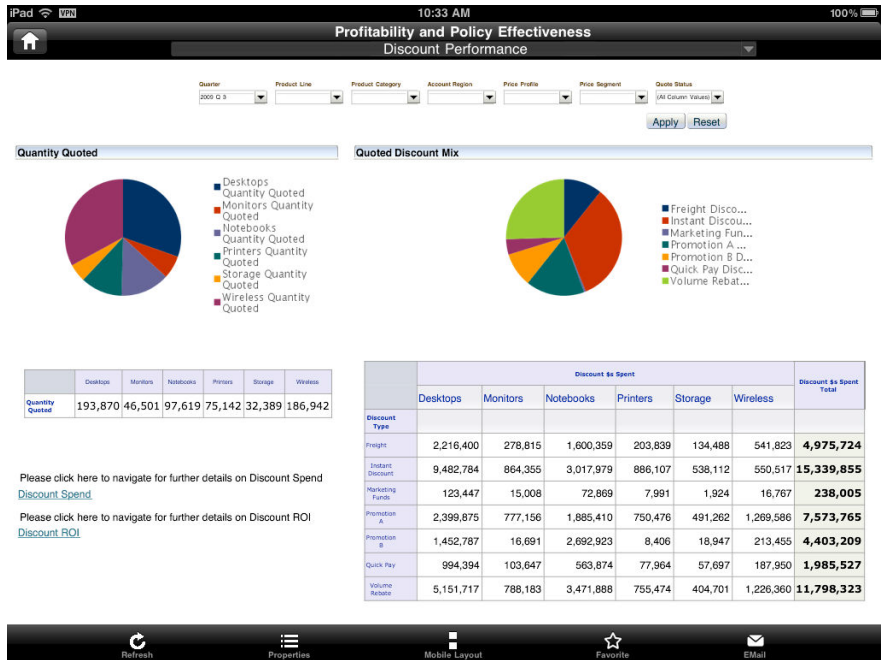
iPad VPN 10:33 AM 100%

Profitability and Policy Effectiveness
Discount Performance

Quarter
2005 Q 3
Product Line
Product Category
Account Region
Price Profile
Price Segment
Quote Status
(All Column Values)

Apply Reset

Quantity Quoted

Desktops Quantity Quoted
Monitors Quantity Quoted
Notebooks Quantity Quoted
Printers Quantity Quoted
Storage Quantity Quoted
Wireless Quantity Quoted

Quoted Discount Mix

Freight Disco...
Instant Discou...
Marketing Fun...
Promotion A ...
Promotion B D...
Quick Pay Disc...
Volume Rebat...

| | Desktops | Monitors | Notebooks | Printers | Storage | Wireless |
|---|---|---|---|---|---|---|
| Quantity Quoted | 193,870 | 46,501 | 97,619 | 75,142 | 32,389 | 186,942 |

Please click here to navigate for further details on Discount Spend
Discount Spend

Please click here to navigate for further details on Discount ROI
Discount ROI

| | Discount $s Spent | | | | | | Discount $s Spent Total |
|---|---|---|---|---|---|---|---|
| | Desktops | Monitors | Notebooks | Printers | Storage | Wireless | |
| Discount Type | | | | | | | |
| Freight | 2,216,400 | 278,815 | 1,600,359 | 203,839 | 134,488 | 541,823 | 4,975,724 |
| Instant Discount | 9,482,784 | 864,355 | 3,017,979 | 886,107 | 538,112 | 550,517 | 15,339,855 |
| Marketing Funds | 123,447 | 15,008 | 72,869 | 7,991 | 1,924 | 16,767 | 238,005 |
| Promotion A | 2,399,875 | 777,156 | 1,885,410 | 750,476 | 491,262 | 1,269,586 | 7,573,765 |
| Promotion B | 1,452,787 | 16,691 | 2,692,923 | 8,406 | 18,947 | 213,455 | 4,403,209 |
| Quick Pay | 994,394 | 103,647 | 563,874 | 77,964 | 57,697 | 187,950 | 1,985,527 |
| Volume Rebate | 5,151,717 | 788,183 | 3,471,888 | 755,474 | 404,701 | 1,226,360 | 11,798,323 |

Refresh Properties Mobile Layout Favorite EMail